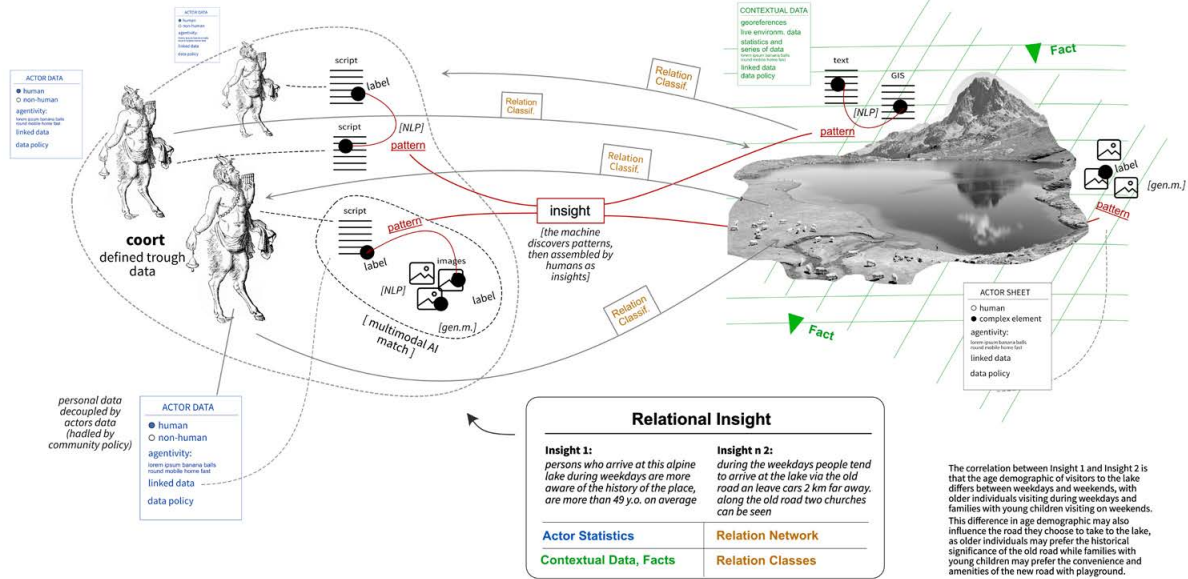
ACTOR DATA
human
non-human
agentivity
linked data
data policy

ACTOR DATA
human
non-human
agentivity:
lorem ipsum banana balls round mobile home fast
linked data
data policy

CONTEXTUAL DATA
georeferences
live environm. data
statistics and series of data
lorem ipsum banana balls round mobile home fast
linked data
data policy

Fact

script
label
script
pattern
[NLP]
Relation Classif.
Relation Classif.
Relation Classif.
text
GIS
[NLP]
pattern
label
[gen.m.]
pattern

coort
defined trough data

script
pattern
label
images
[NLP]
label
[gen.m.]
[ multimodal AI match ]

insight
[the machine discovers patterns, then assembled by humans as insights]

Relation Classif.

ACTOR SHEET
human
complex element
agentivity:
lorem ipsum banana balls round mobile home fast
linked data
data policy

Fact

personal data decoupled by actors data (hadled by community policy)

ACTOR DATA
human
non-human
agentivity:
lorem ipsum banana balls round mobile home fast
linked data
data policy

Relational Insight

Insight 1:
persons who arrive at this alpine lake during weekdays are more aware of the history of the place, are more than 49 y.o. on average

Insight n 2:
during the weekdays people tend to arrive at the lake via the old road an leave cars 2 km far away. along the old road two churches can be seen

| Actor Statistics | Relation Network |
|---|---|
| Contextual Data, Facts | Relation Classes |

The correlation between Insight 1 and Insight 2 is that the age demographic of visitors to the lake differs between weekdays and weekends, with older individuals visiting during weekdays and families with young children visiting on weekends.
This difference in age demographic may also influence the road they choose to take to the lake, as older individuals may prefer the historical significance of the old road while families with young children may prefer the convenience and amenities of the new road with playground.